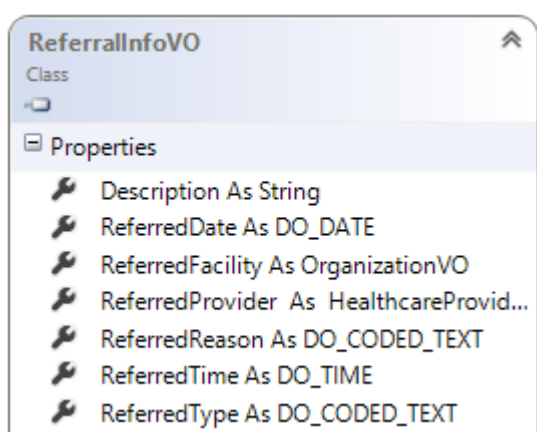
ReferralInfoVO
Class

Properties

Description As String
ReferredDate As DO_DATE
ReferredFacility As OrganizationVO
ReferredProvider As HealthcareProvid...
ReferredReason As DO_CODED_TEXT
ReferredTime As DO_TIME
ReferredType As DO_CODED_TEXT